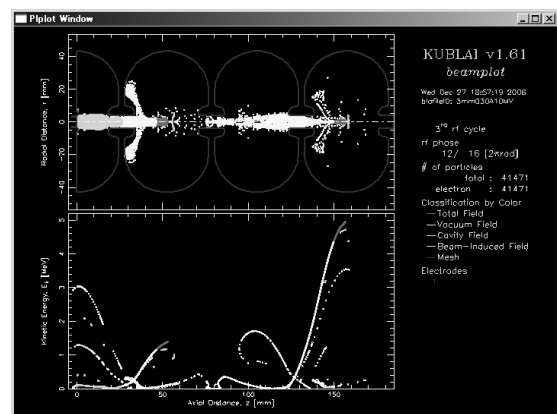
Plplot Window

KUBLAI v1.61
beamplot

Wed Dec 27 18:57:19 2006
blofield0: 3mm030A10MV

3rd rf cycle

rf phase
12/ 16 [2πrad]

# of particles
total : 41471
electron : 41471

Classification by Color
—Total Field
—Vacuum Field
—Cavity Field
—Beam-Induced Field
—Mesh

Electrodes

Radial Distance, r [mm]

40
20
0
-20
-40

Kinetic Energy, $E_k$ [MeV]

5
4
3
2
1
0

0
50
100
150

Axial Distance, z [mm]